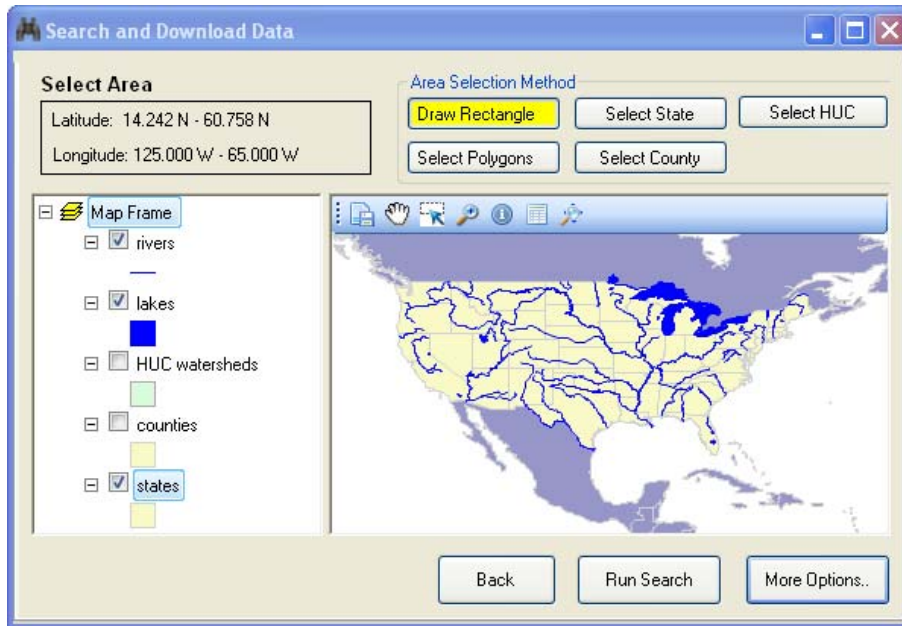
Search and Download Data

Select Area

Latitude: 14.242 N - 60.758 N

Longitude: 125.000 W - 65.000 W

Area Selection Method

Draw Rectangle

Select State

Select HUC

Select Polygons

Select County

Map Frame

rivers

lakes

HUC watersheds

counties

states

Back

Run Search

More Options..